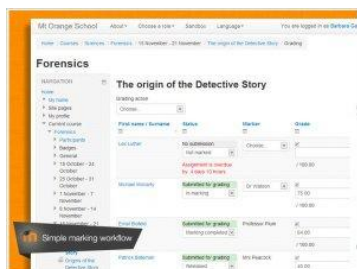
Mt Orange School About Choose a role Sandbox Language You are logged in as Barbara G

Home / Courses / Sciences / Forensics / 10 November - 21 November / The origin of the Detective Story / Grading

Forensics

NAVIGATION

Home
My home
Site pages
My profile
Current course
Forensics
Participants
Badges
General
18 October - 24 October
25 October - 31 October
1 November - 7 November
8 November - 14 November
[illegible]
Origins of the Detective Story

The origin of the Detective Story

Grading action
Choose...

| First name / Surname | Status | Marker | Grade |
|---|---|---|---|
| Lex Luther | No submission<br>Not marked<br>Assignment is overdue by: 3 days 10 hours | Choose... | / 100.00 |
| Michael Moriarty | Submitted for grading<br>In marking | Dr Watson | 75.00<br>/ 100.00 |
| Fred Bloggs | Submitted for grading<br>Marking completed | Professor Plum | 64.00<br>/ 100.00 |
| Patrick Bateman | Submitted for grading<br>Released | Mrs Peacock | 48.00 |

Simple marking workflow